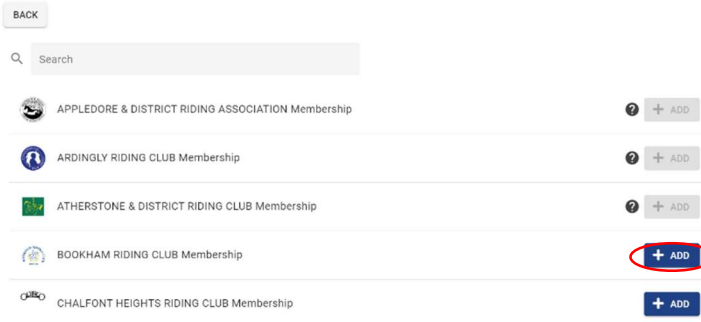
BACK

Search

APPLEDORE & DISTRICT RIDING ASSOCIATION Membership
? + ADD

ARDINGLY RIDING CLUB Membership
? + ADD

ATHERSTONE & DISTRICT RIDING CLUB Membership
? + ADD

BOOKHAM RIDING CLUB Membership
+ ADD

CHALFONT HEIGHTS RIDING CLUB Membership
+ ADD